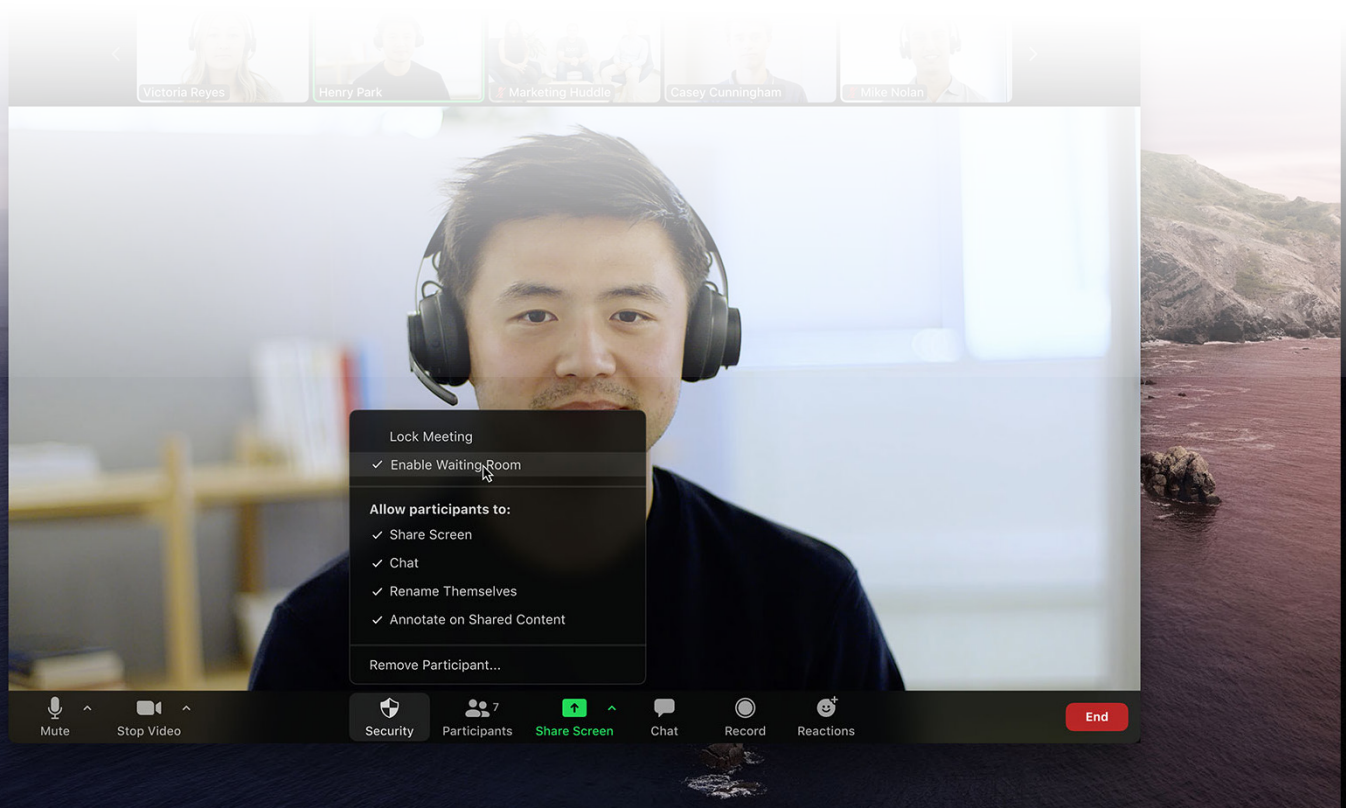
Victoria Reyes
Henry Park
Marketing Huddle
Casey Cunningham
Mike Nolan

Lock Meeting
✓ Enable Waiting Room

Allow participants to:
✓ Share Screen
✓ Chat
✓ Rename Themselves
✓ Annotate on Shared Content

Remove Participant...

Mute
Stop Video
Security
7
Participants
Share Screen
Chat
Record
Reactions
End